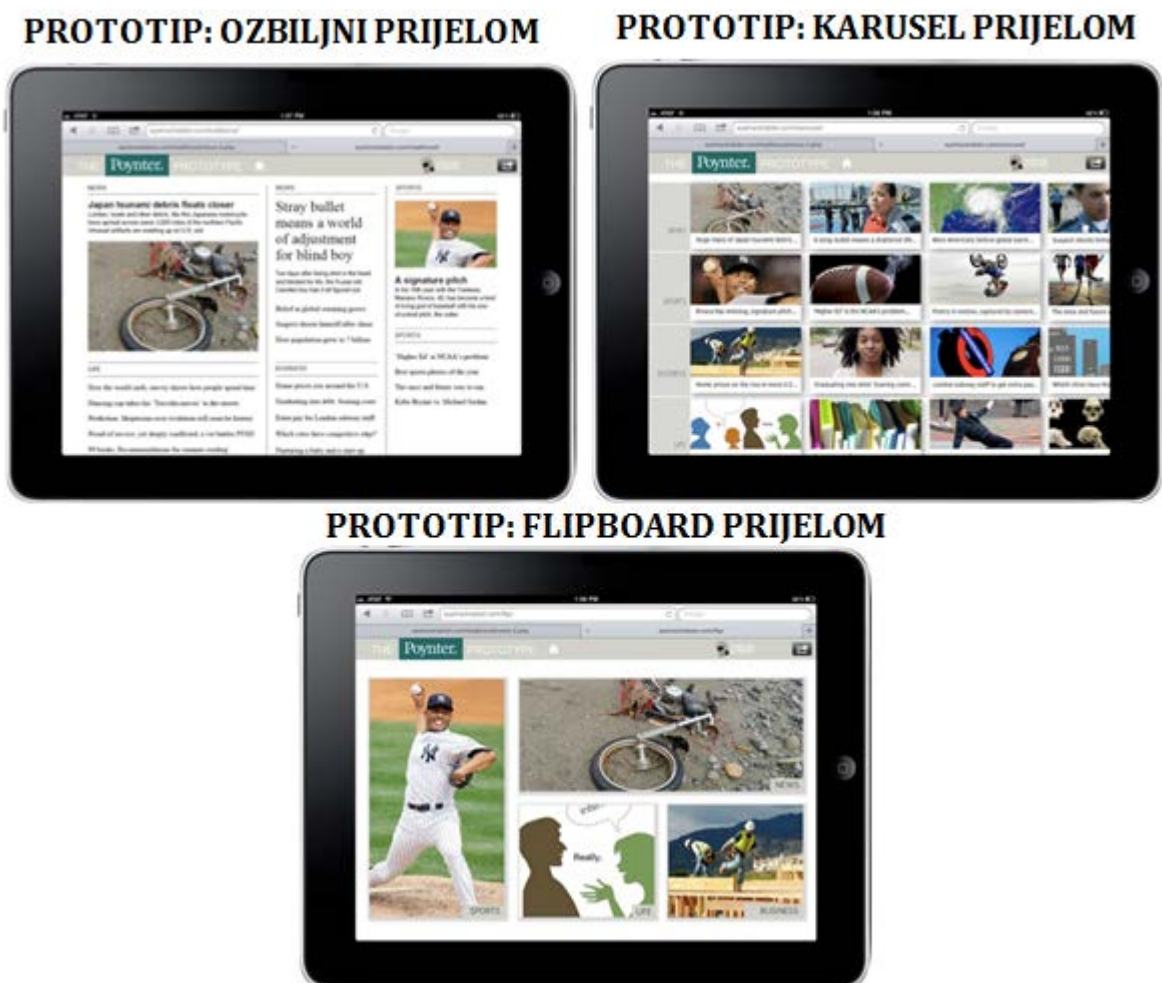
PROTOTIP: OZBILJNI PRIJELOM

THE Poynter. PROTOTYPE

NEWS

Japan tsunami debris floats closer

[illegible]

LIFE

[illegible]

NEWS

Stray bullet means a world of adjustment for blind boy

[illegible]

BUSINESS

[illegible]

SPORTS

A signature pitch

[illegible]

SPORTS

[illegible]

PROTOTIP: KARUSEL PRIJELOM

THE Poynter. PROTOTYPE

NEWS

SPORTS

BUSINESS

LIFE

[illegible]

PROTOTIP: FLIPBOARD PRIJELOM

THE Poynter. PROTOTYPE

Really.

SPORTS

NEWS

LIFE

BUSINESS